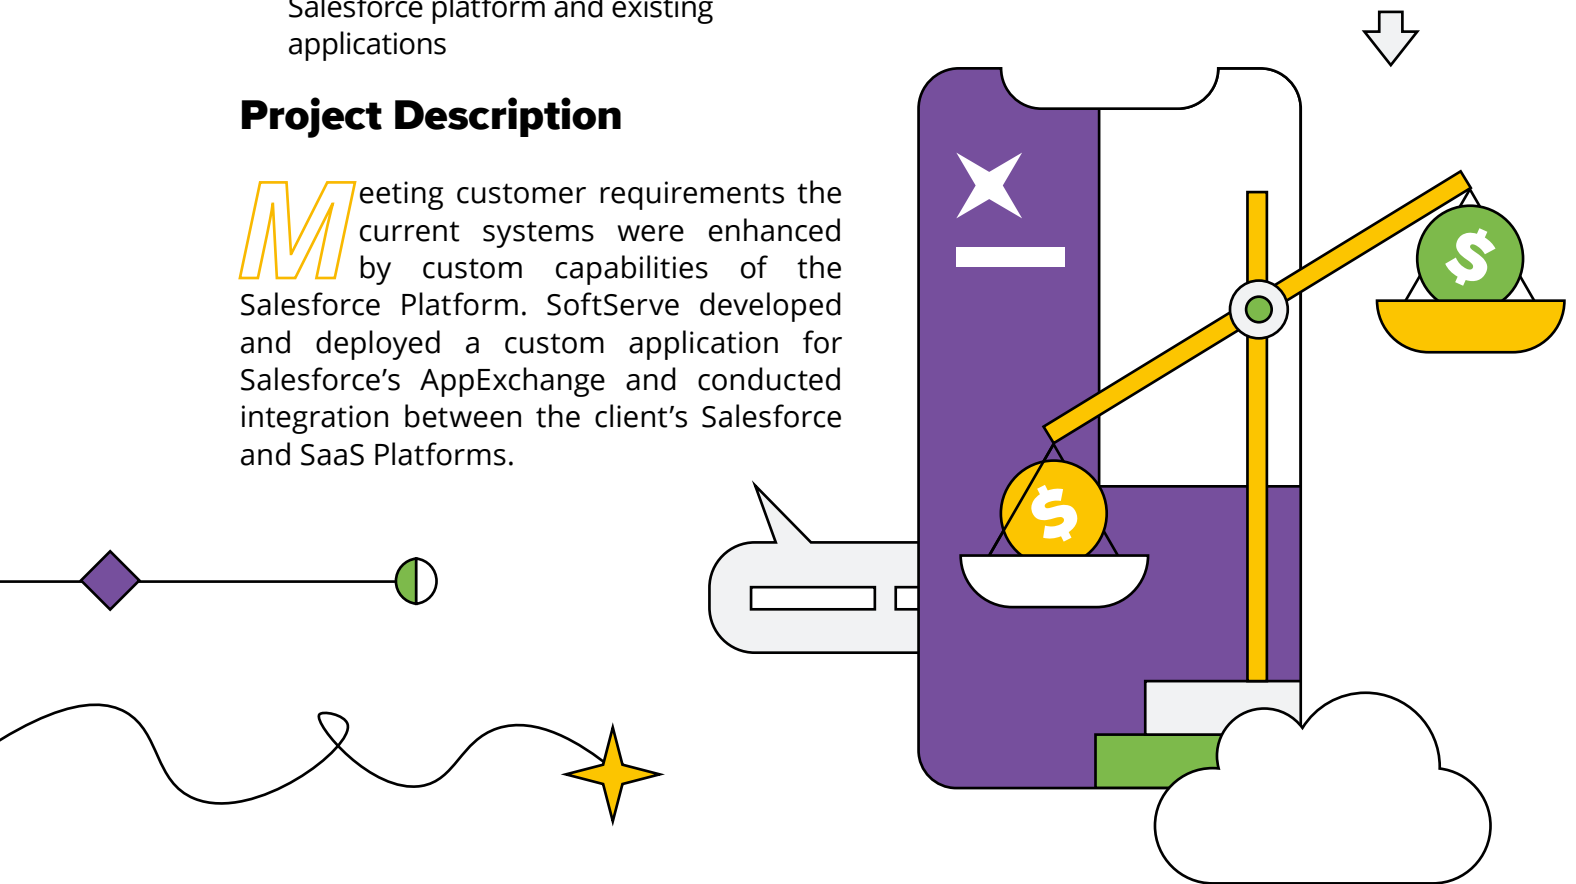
Salesforce platform and existing applications

Project Description

Meeting customer requirements the current systems were enhanced by custom capabilities of the Salesforce Platform. SoftServe developed and deployed a custom application for Salesforce's AppExchange and conducted integration between the client's Salesforce and SaaS Platforms.

$

$